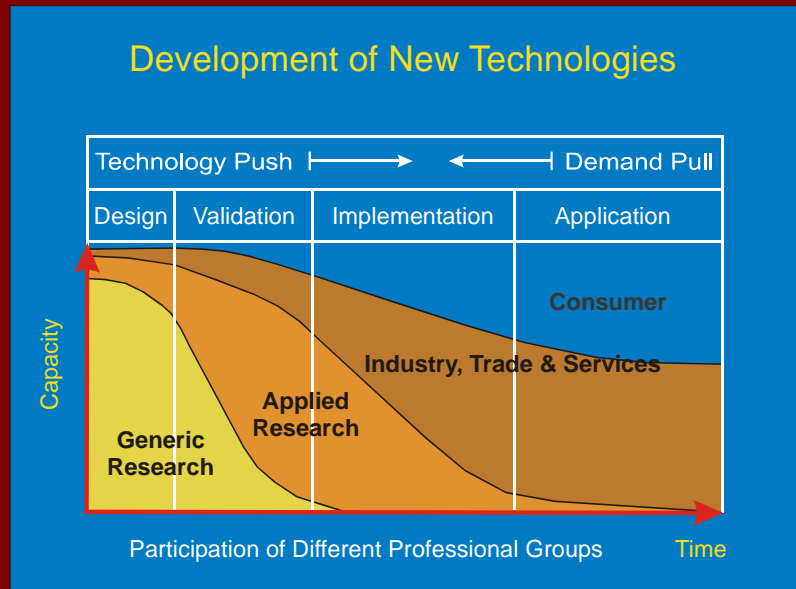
Development of New Technologies

Technology Push

Demand Pull

Design

Validation

Implementation

Application

Capacity

Consumer

Industry, Trade & Services

Applied Research

Generic Research

Participation of Different Professional Groups

Time